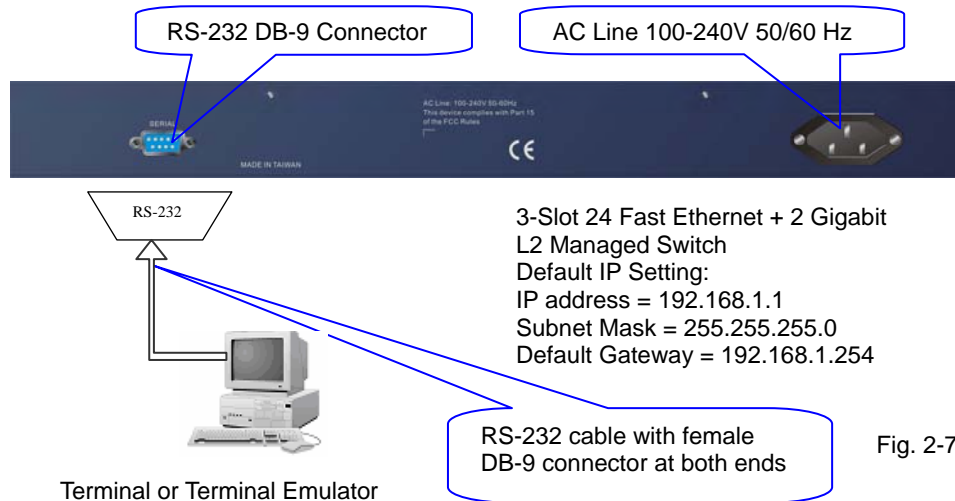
RS-232 DB-9 Connector

AC Line 100-240V 50/60 Hz

SERIAL

AC Line: 100-240V 50-60Hz
This device complies with Part 15 of the FCC Rules

CE

MADE IN TAIWAN

RS-232

3-Slot 24 Fast Ethernet + 2 Gigabit
L2 Managed Switch
Default IP Setting:
IP address = 192.168.1.1
Subnet Mask = 255.255.255.0
Default Gateway = 192.168.1.254

RS-232 cable with female
DB-9 connector at both ends

Fig. 2-7

Terminal or Terminal Emulator